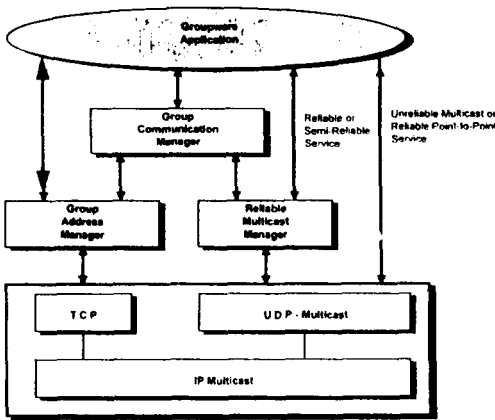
Groupware Application

Group Communication Manager

Reliable or Semi-Reliable Service

Unreliable Multicast or Reliable Point-to-Point Service

Group Address Manager

Reliable Multicast Manager

TCP

UDP - Multicast

IP Multicast